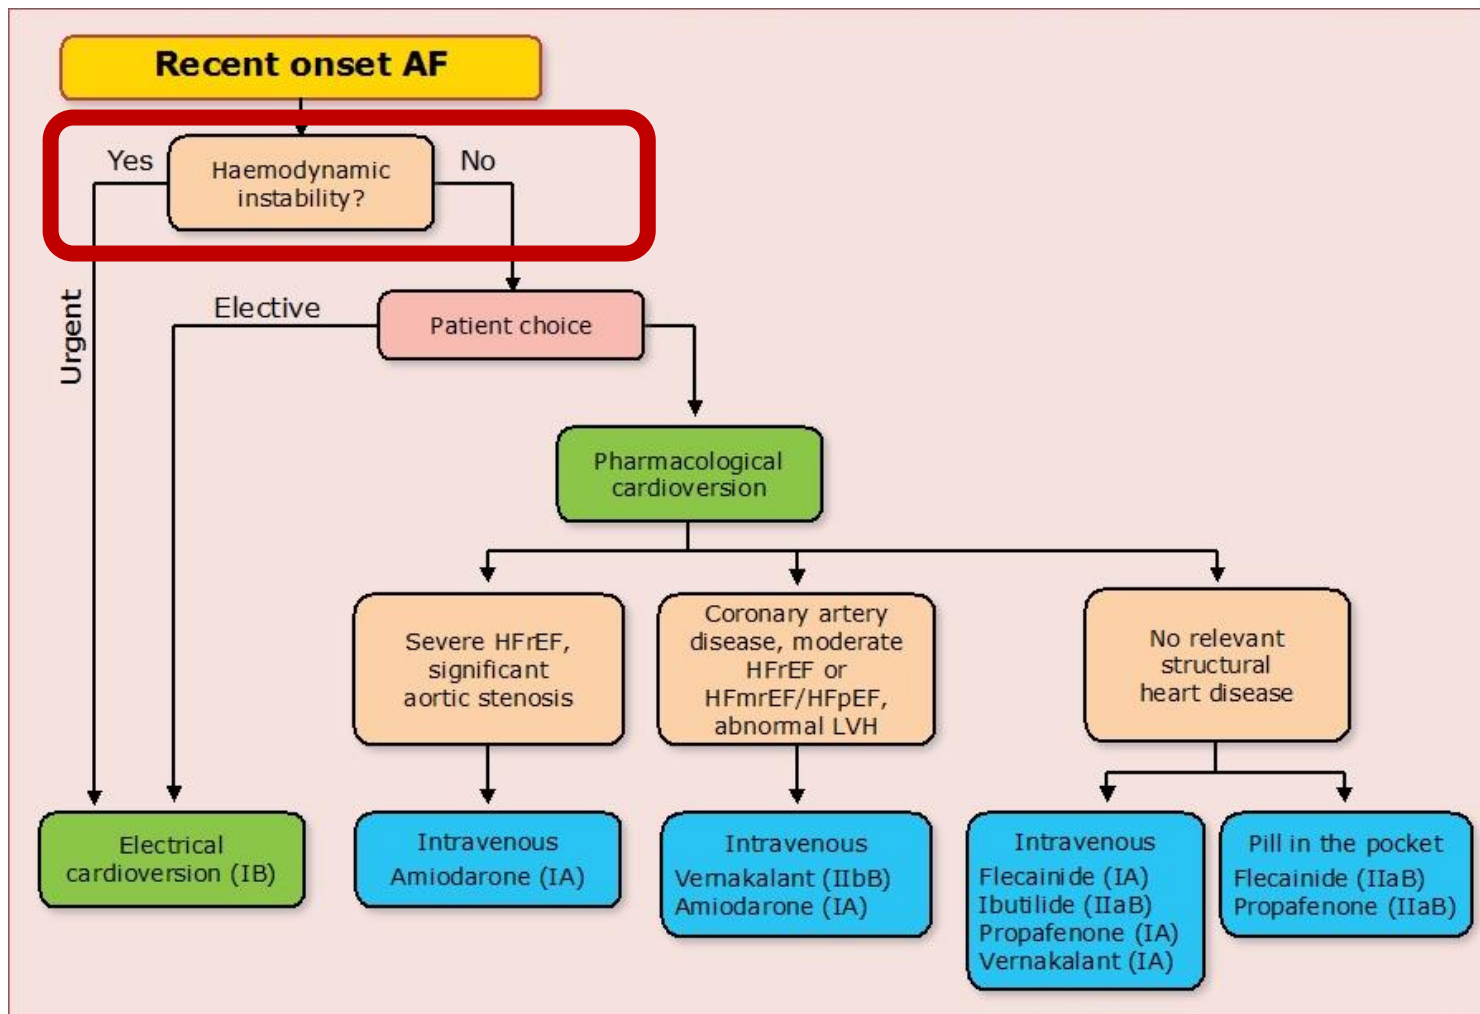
Recent onset AF

Yes

Haemodynamic instability?

No

Urgent

Elective

Patient choice

Pharmacological cardioversion

Severe HFrEF, significant aortic stenosis

Coronary artery disease, moderate HFrEF or HFmrEF/HFpEF, abnormal LVH

No relevant structural heart disease

Electrical cardioversion (IB)

Intravenous
Amiodarone (IA)

Intravenous
Vernakalant (IIbB)
Amiodarone (IA)

Intravenous
Flecainide (IA)
Ibutilide (IIaB)
Propafenone (IA)
Vernakalant (IA)

Pill in the pocket
Flecainide (IIaB)
Propafenone (IIaB)